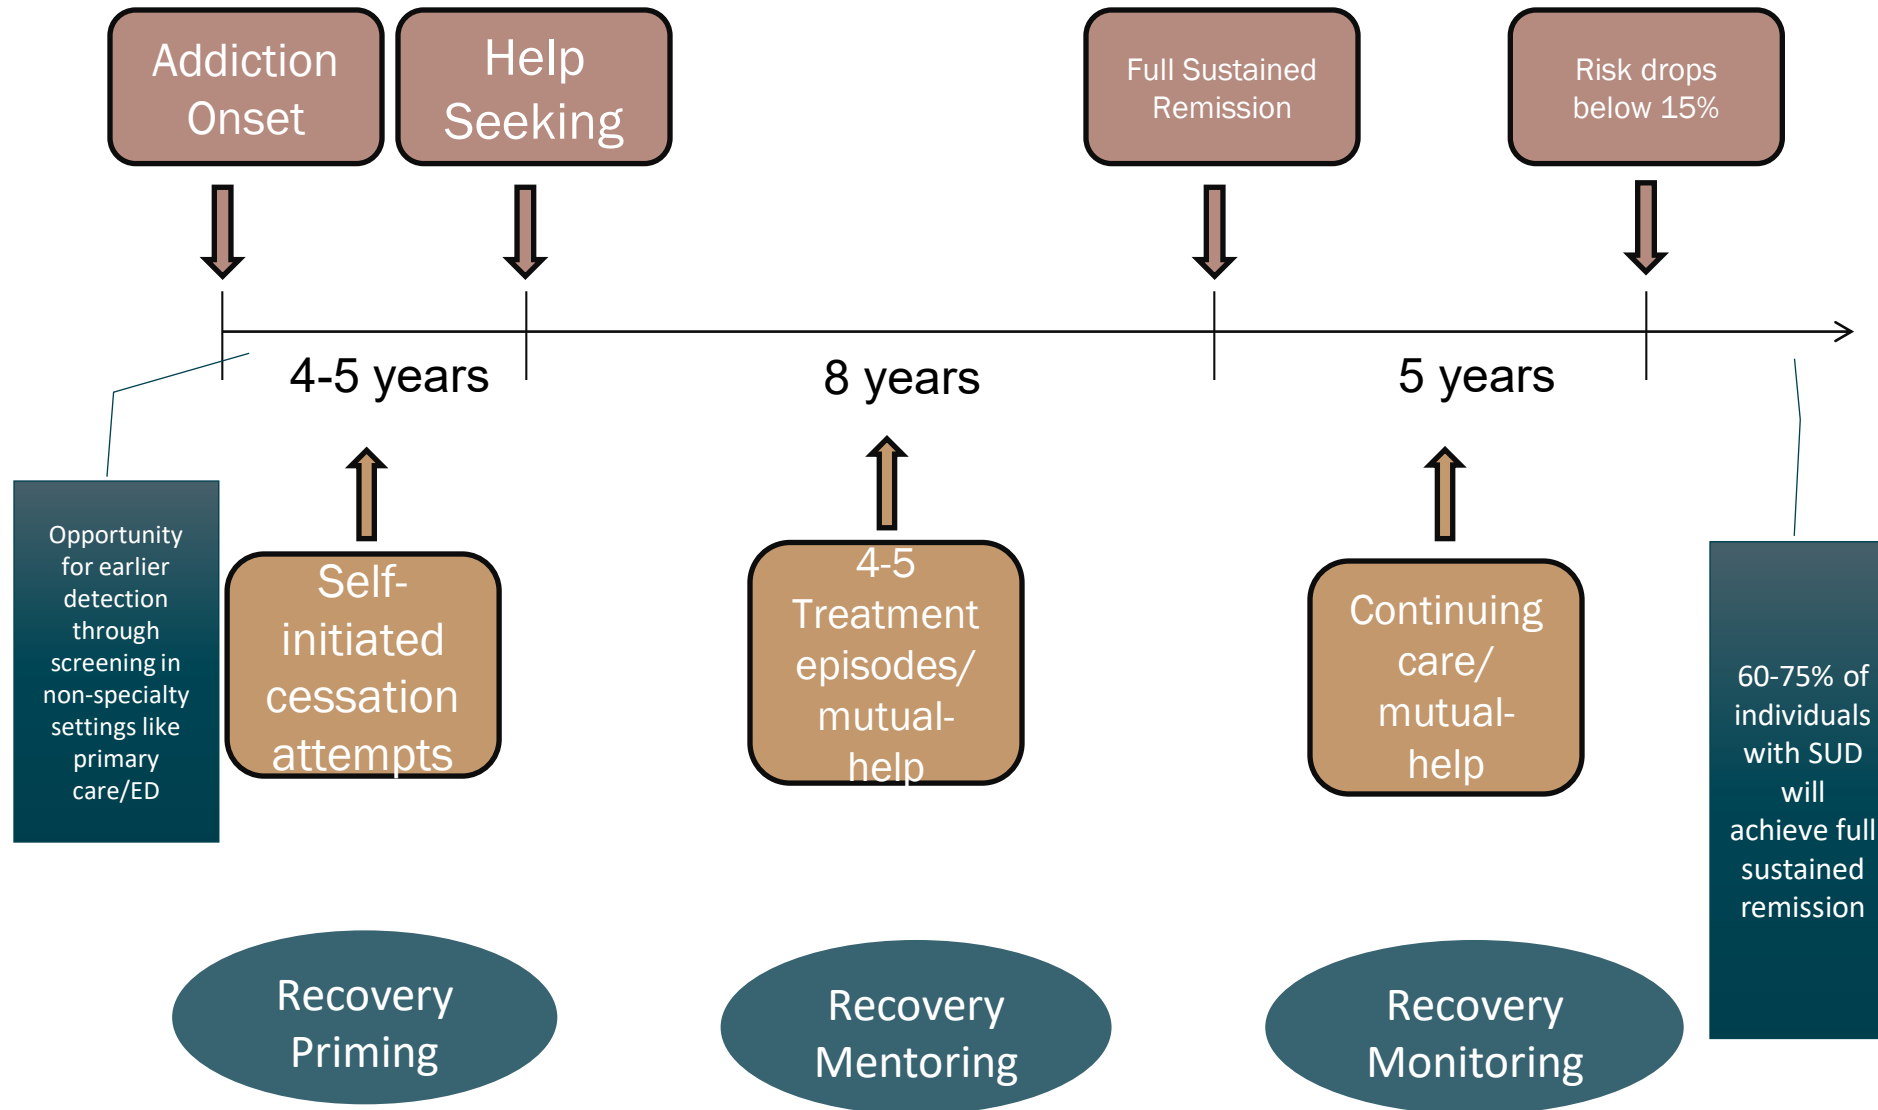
Addiction Onset

Help Seeking

Full Sustained Remission

Risk drops below 15%

4-5 years

8 years

5 years

Opportunity for earlier detection through screening in non-specialty settings like primary care/ED

Self-initiated cessation attempts

4-5 Treatment episodes/ mutual-help

Continuing care/ mutual-help

60-75% of individuals with SUD will achieve full sustained remission

Recovery Priming

Recovery Mentoring

Recovery Monitoring